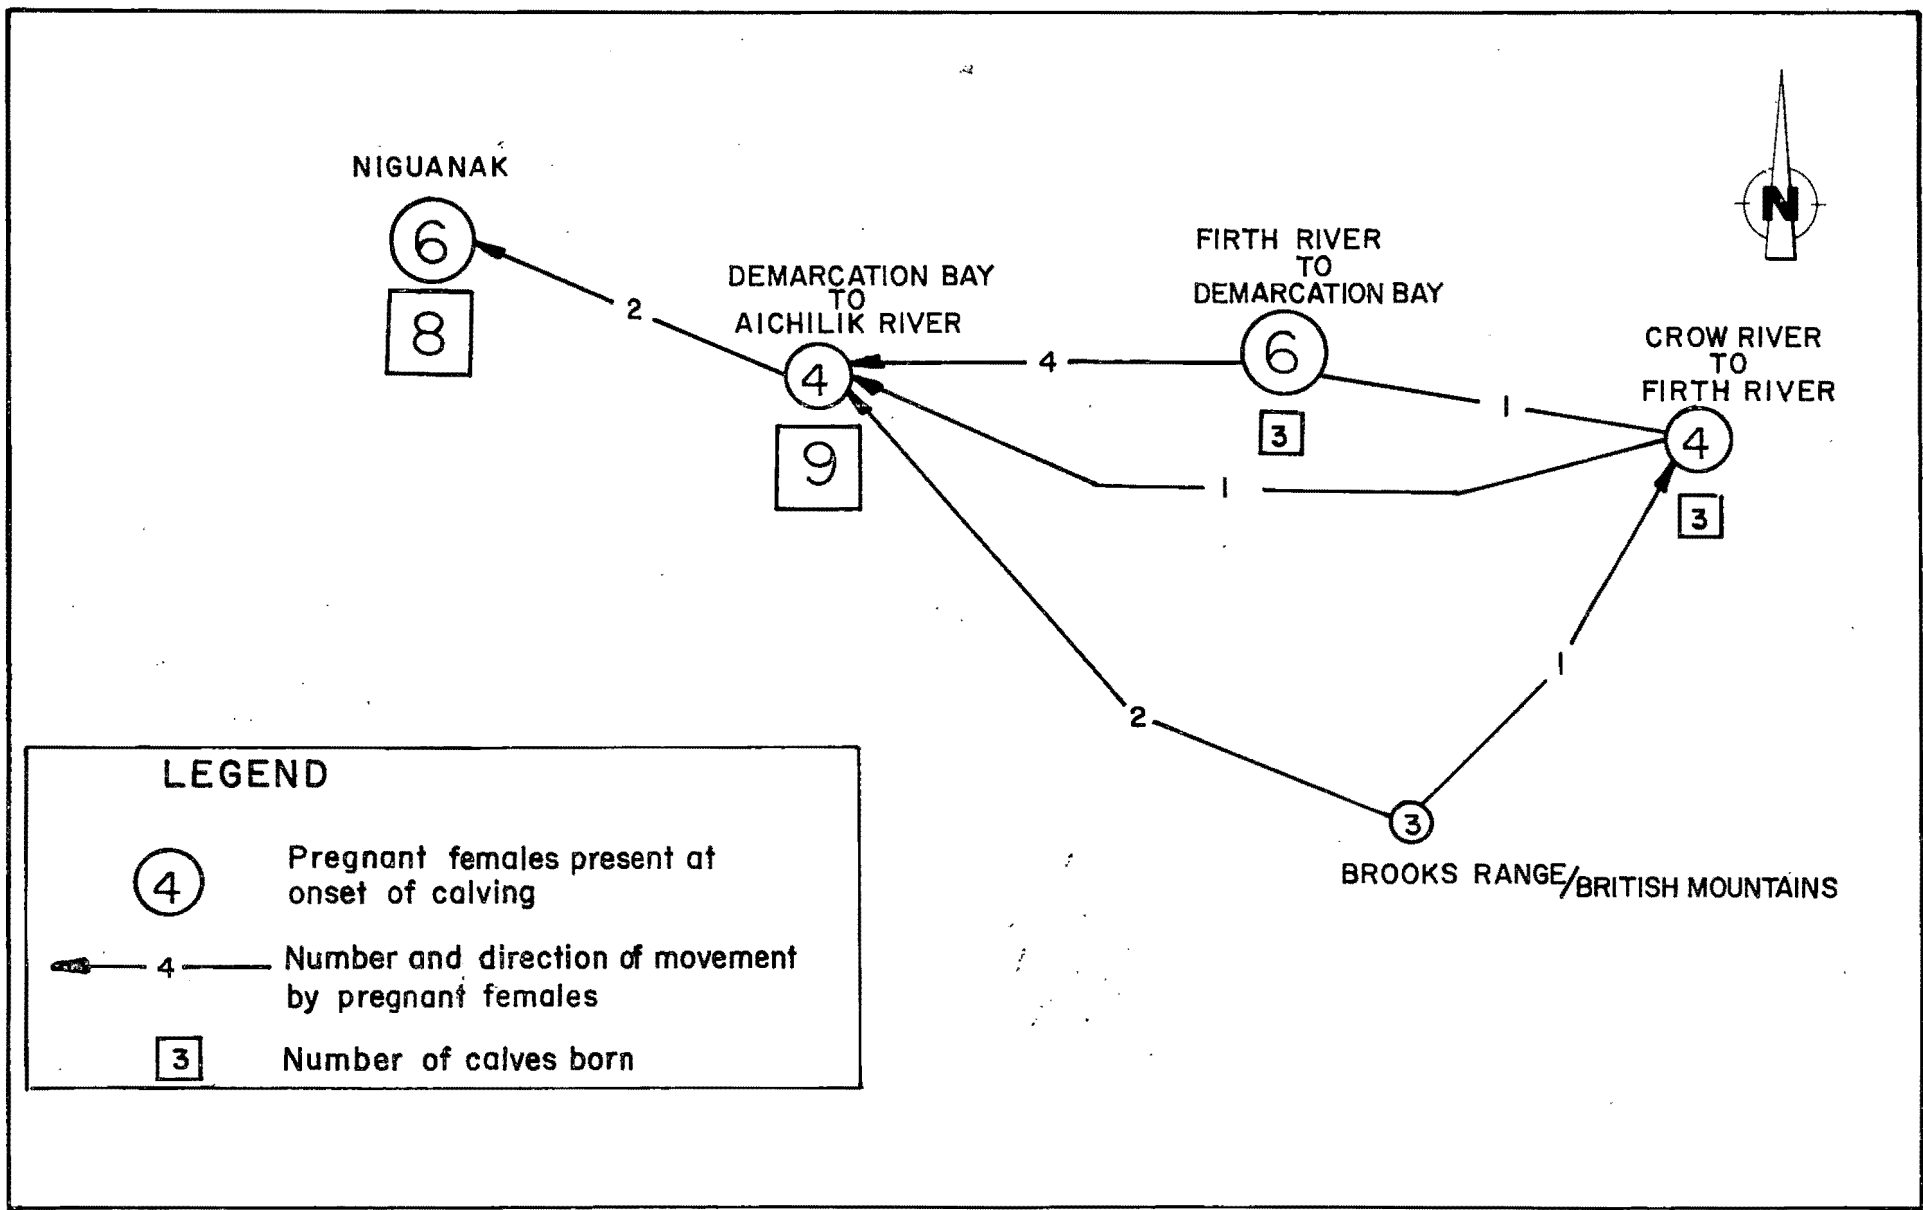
NIGUANAK

6

8

2

DEMARCATION BAY TO AICHILIK RIVER

4

9

4

FIRTH RIVER TO DEMARCATION BAY

6

3

1

CROW RIVER TO FIRTH RIVER

4

3

1

1

2

3

BROOKS RANGE/BRITISH MOUNTAINS

N

LEGEND

4 Pregnant females present at onset of calving

4 Number and direction of movement by pregnant females

3 Number of calves born